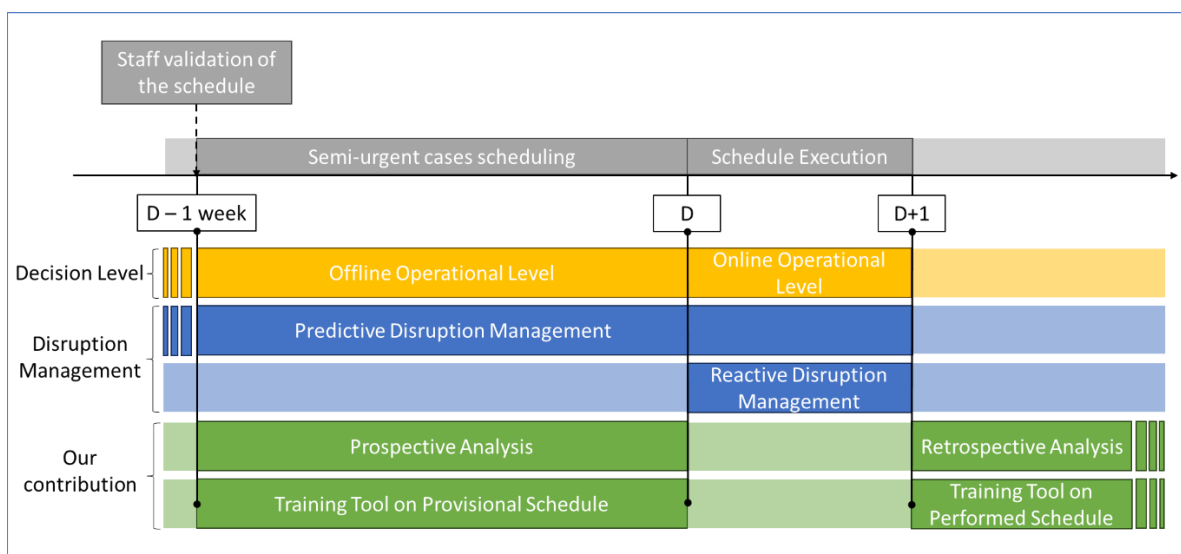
Staff validation of the schedule

Semi-urgent cases scheduling

Schedule Execution

D – 1 week

D

D+1

Decision Level

Offline Operational Level

Online Operational Level

Disruption Management

Predictive Disruption Management

Reactive Disruption Management

Our contribution

Prospective Analysis

Retrospective Analysis

Training Tool on Provisional Schedule

Training Tool on Performed Schedule